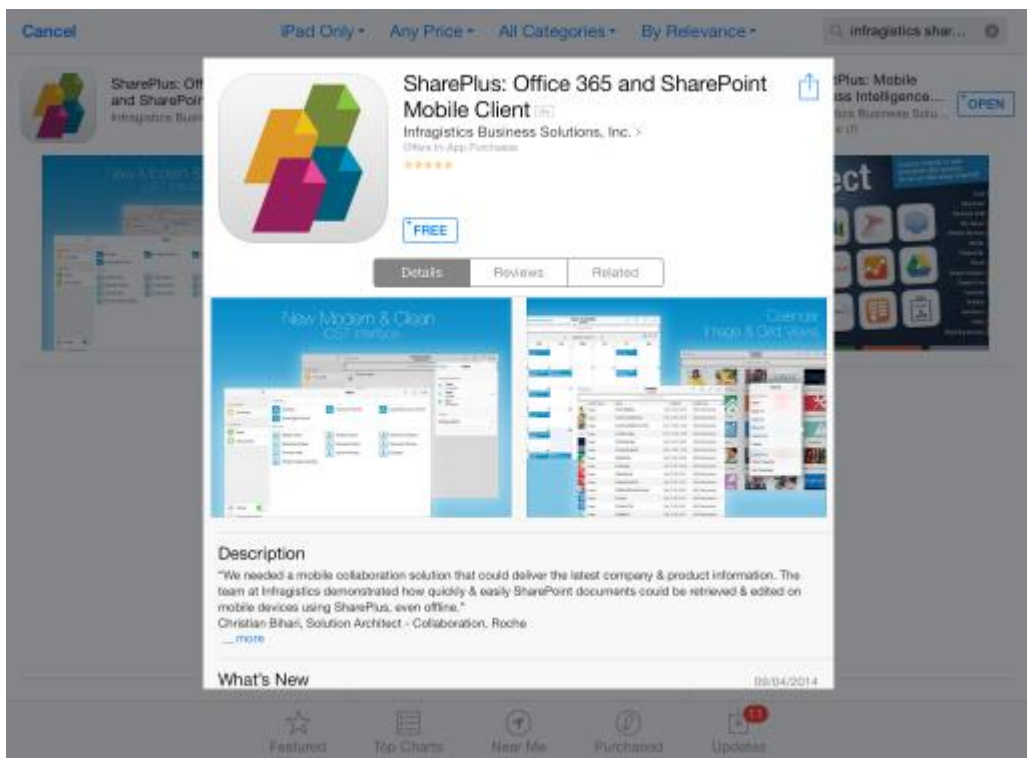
Cancel

iPad Only ▾ Any Price ▾ All Categories ▾ By Relevance ▾

infragistics shar...

SharePlus: Off and SharePoi Infragistics Busi

Plus: Mobile ss Intelligence... ss Business Solu...

OPEN

SharePlus: Office 365 and SharePoint Mobile Client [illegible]

Infragistics Business Solutions, Inc. >

Offers In-App Purchases

FREE

Details Reviews Related

New Modern & Clean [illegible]

Calendar Image & Grid Views

ect

Description

"We needed a mobile collaboration solution that could deliver the latest company & product information. The team at Infragistics demonstrated how quickly & easily SharePoint documents could be retrieved & edited on mobile devices using SharePlus, even offline."
Christian Bihari, Solution Architect - Collaboration, Roche
...more

What's New

09/04/2014

Featured Top Charts Near Me Purchased Updates 11